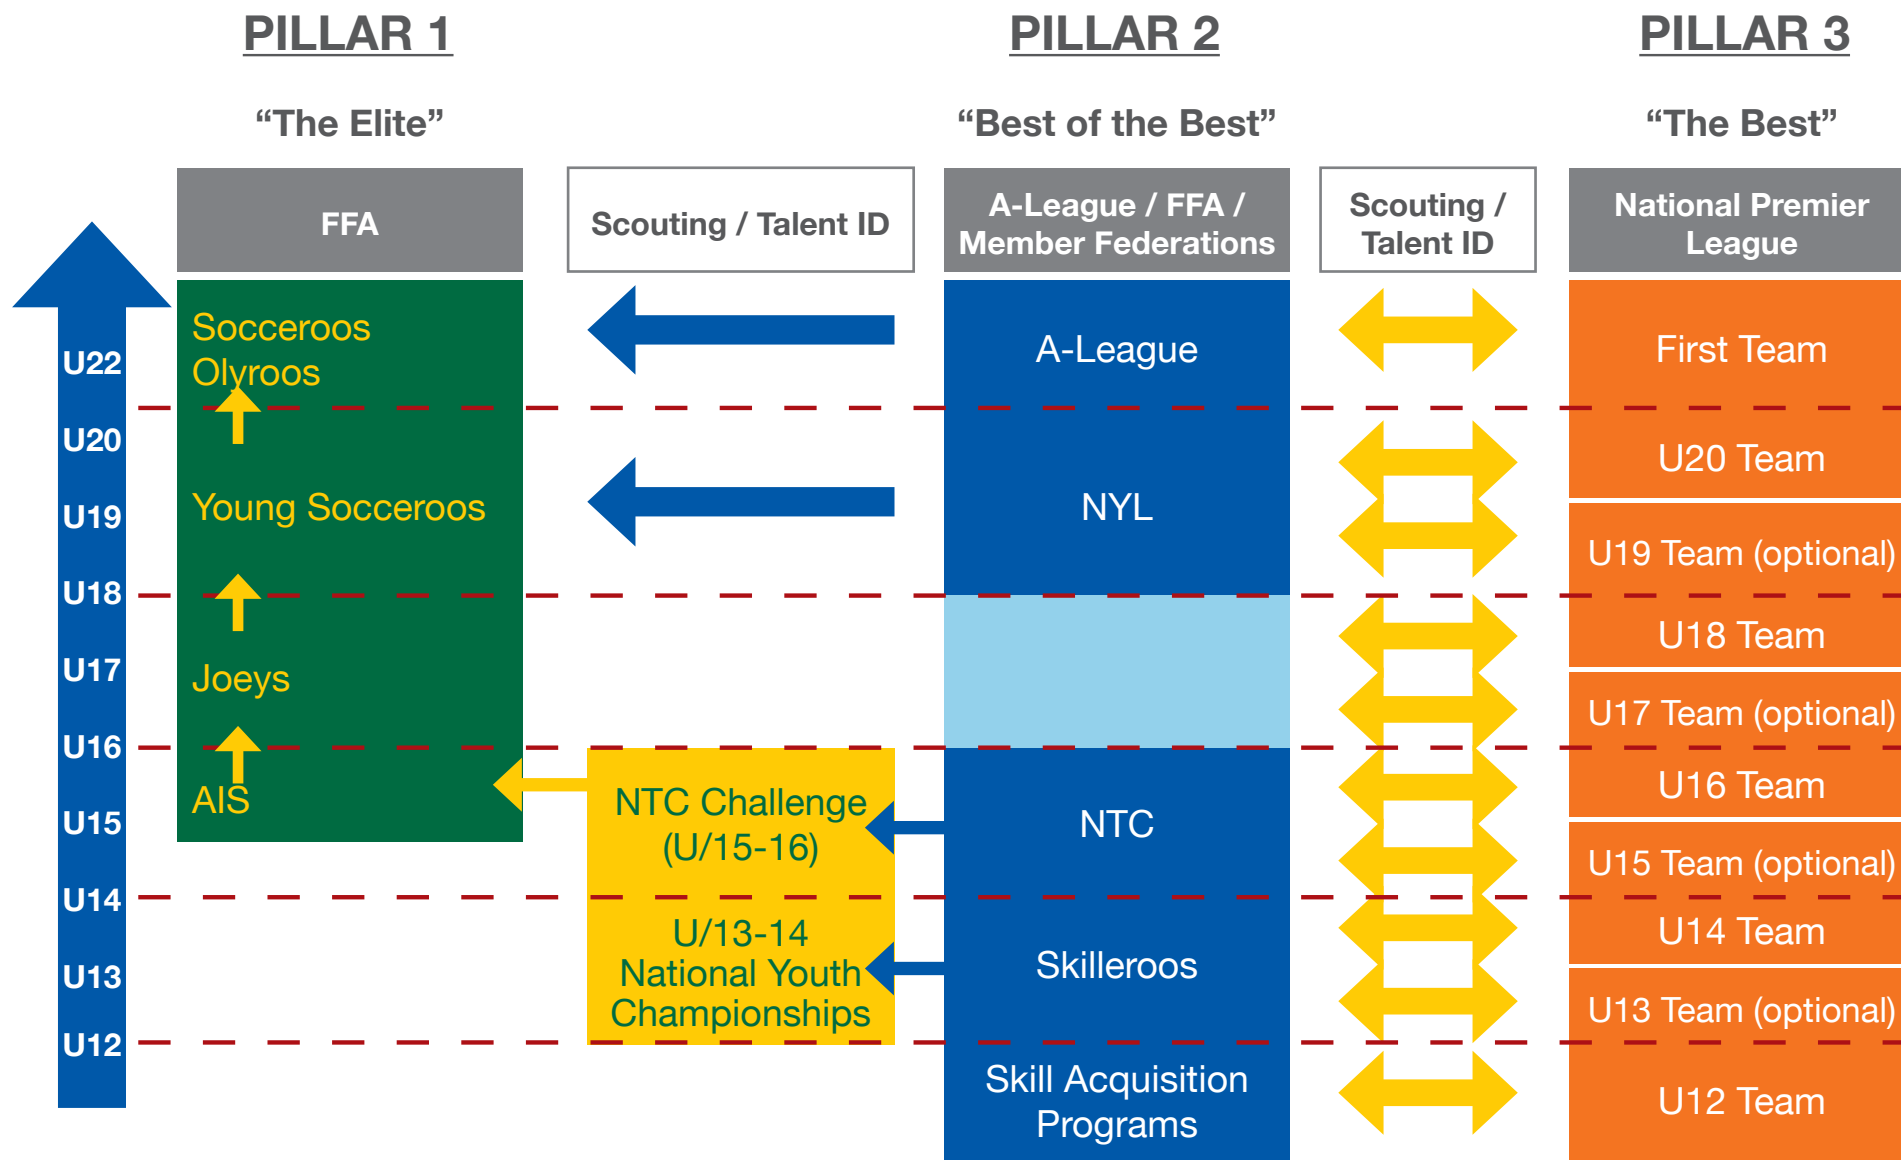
PILLAR 1

"The Elite"

PILLAR 2

"Best of the Best"

PILLAR 3

"The Best"

FFA

Scouting / Talent ID

A-League / FFA / Member Federations

Scouting / Talent ID

National Premier League

U22
U20
U19
U18
U17
U16
U15
U14
U13
U12

Socceroos
Olyroos

Young Socceroos

Joeys

AIS

NTC Challenge (U/15-16)

U/13-14 National Youth Championships

A-League

NYL

NTC

Skilleroos

Skill Acquisition Programs

First Team

U20 Team

U19 Team (optional)

U18 Team

U17 Team (optional)

U16 Team

U15 Team (optional)

U14 Team

U13 Team (optional)

U12 Team